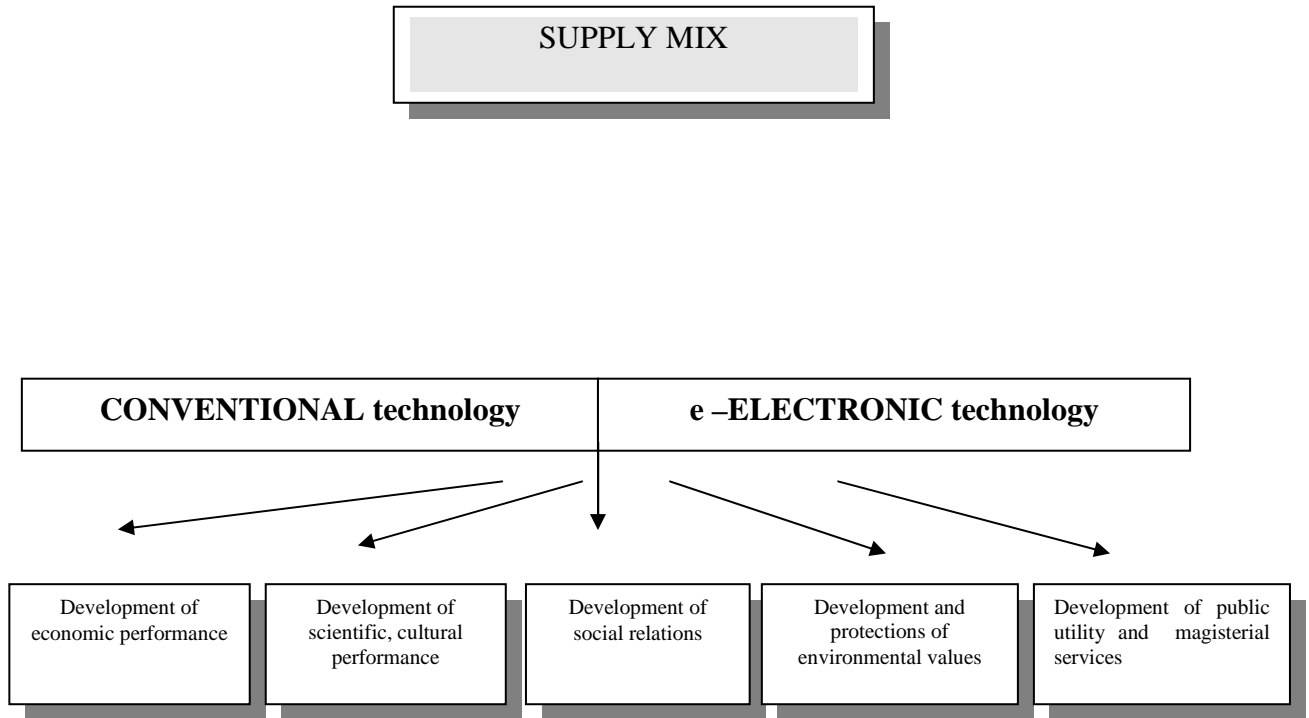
SUPPLY MIX

CONVENTIONAL technology

e –ELECTRONIC technology

Development of economic performance

Development of scientific, cultural performance

Development of social relations

Development and protections of environmental values

Development of public utility and magisterial services